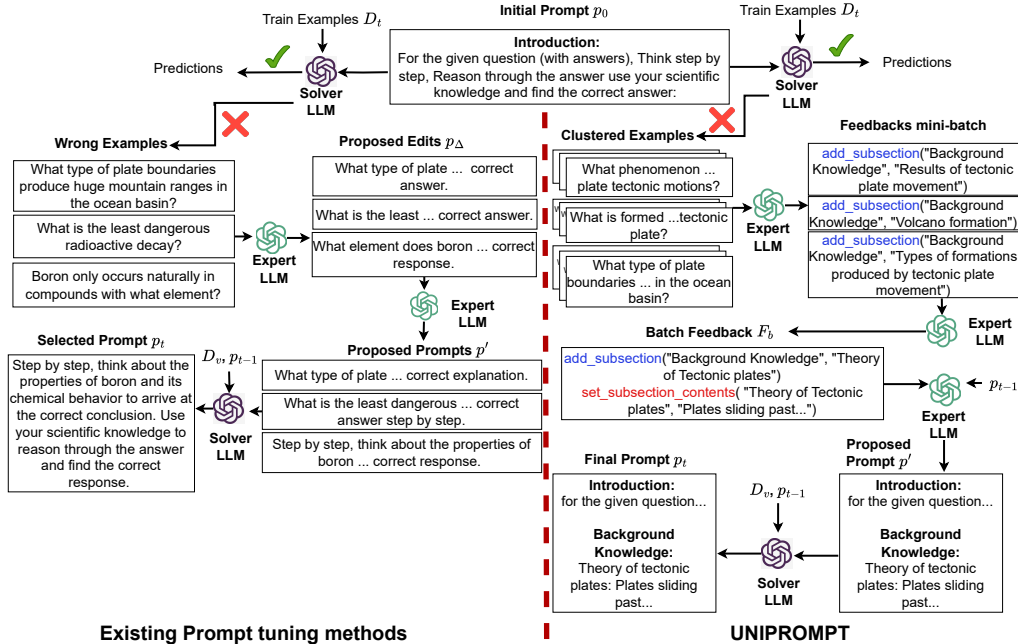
Initial Prompt $p_0$

Introduction:
For the given question (with answers), Think step by step, Reason through the answer use your scientific knowledge and find the correct answer:

Train Examples $D_t$

Predictions

Solver LLM

Wrong Examples

What type of plate boundaries produce huge mountain ranges in the ocean basin?

What is the least dangerous radioactive decay?

Boron only occurs naturally in compounds with what element?

Expert LLM

Proposed Edits $p_\Delta$

What type of plate ... correct answer.

What is the least ... correct answer.

What element does boron ... correct response.

Expert LLM

Proposed Prompts $p'$

What type of plate ... correct explanation.

What is the least dangerous ... correct answer step by step.

Step by step, think about the properties of boron ... correct response.

Selected Prompt $p_t$

Step by step, think about the properties of boron and its chemical behavior to arrive at the correct conclusion. Use your scientific knowledge to reason through the answer and find the correct response.

$D_v, p_{t-1}$

Solver LLM

Existing Prompt tuning methods

Train Examples $D_t$

Solver LLM

Predictions

Clustered Examples

What phenomenon ... plate tectonic motions?

What is formed ...tectonic plate?

What type of plate boundaries ... in the ocean basin?

Expert LLM

Feedbacks mini-batch

add_subsection("Background Knowledge", "Results of tectonic plate movement")

add_subsection("Background Knowledge", "Volcano formation")

add_subsection("Background Knowledge", "Types of formations produced by tectonic plate movement")

Expert LLM

Batch Feedback $F_b$

add_subsection("Background Knowledge", "Theory of Tectonic plates")
set_subsection_contents( "Theory of Tectonic plates", "Plates sliding past...")

$p_{t-1}$

Expert LLM

Proposed Prompt $p'$

Introduction:
for the given question...

Background Knowledge:
Theory of tectonic plates: Plates sliding past...

$D_v, p_{t-1}$

Solver LLM

Final Prompt $p_t$

Introduction:
for the given question...

Background Knowledge:
Theory of tectonic plates: Plates sliding past...

UNIPROMPT